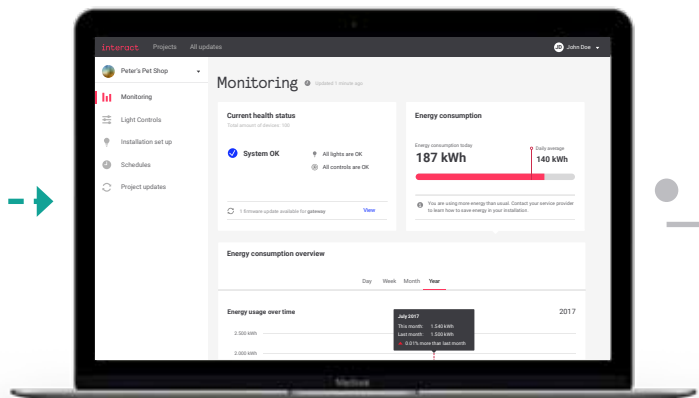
interact Projects All updates

JD John Doe

Peter's Pet Shop

Monitoring

Light Controls

Installation set up

Schedules

Project updates

Monitoring Updated 1 minute ago

Current health status

Total amount of devices: 100

System OK

All lights are OK

All controls are OK

1 firmware update available for gateway

View

Energy consumption

Energy consumption today

187 kWh

Daily average

140 kWh

You are using more energy than usual. Contact your service provider to learn how to save energy in your installation.

Energy consumption overview

Day Week Month Year

Energy usage over time

2017

July 2017

This month: 1.540 kWh

Last month: 1.500 kWh

0.01% more than last month

2.500 kWh

2.000 kWh

MacBook